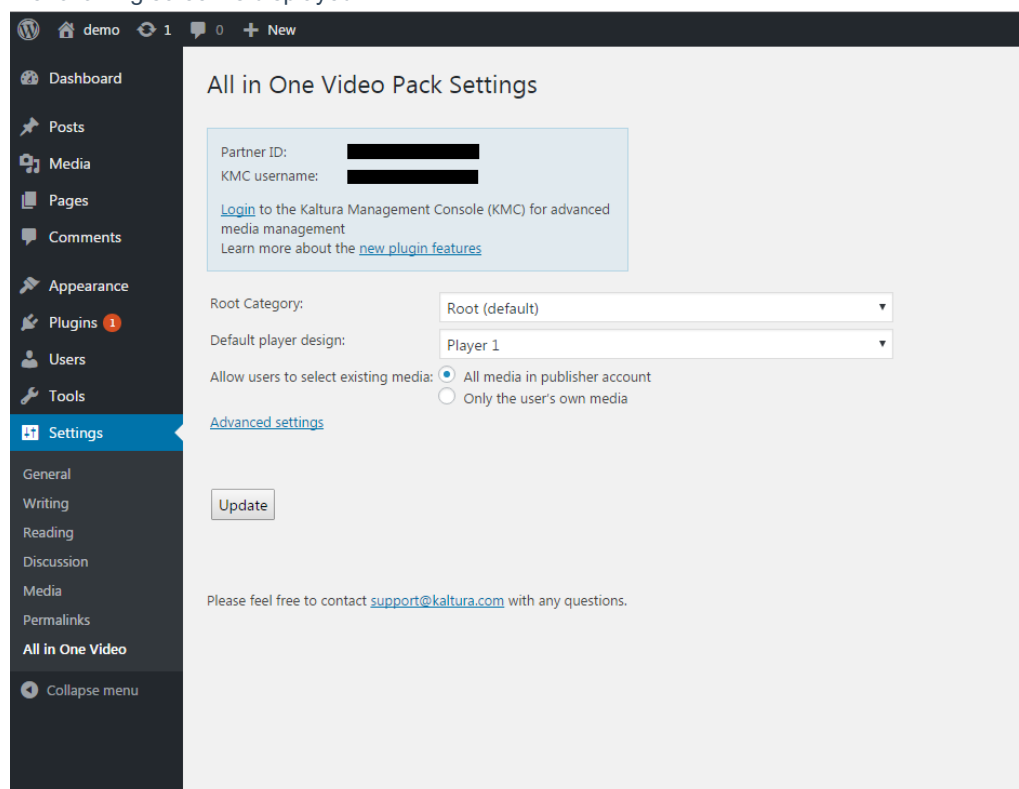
demo 1 0 New

Dashboard

Posts

Media

Pages

Comments

Appearance

Plugins 1

Users

Tools

Settings

General

Writing

Reading

Discussion

Media

Permalinks

All in One Video

Collapse menu

All in One Video Pack Settings

Partner ID:

KMC username:

Login to the Kaltura Management Console (KMC) for advanced media management
Learn more about the new plugin features

Root Category: Root (default)

Default player design: Player 1

Allow users to select existing media: All media in publisher account
Only the user's own media

Advanced settings

Update

Please feel free to contact support@kaltura.com with any questions.